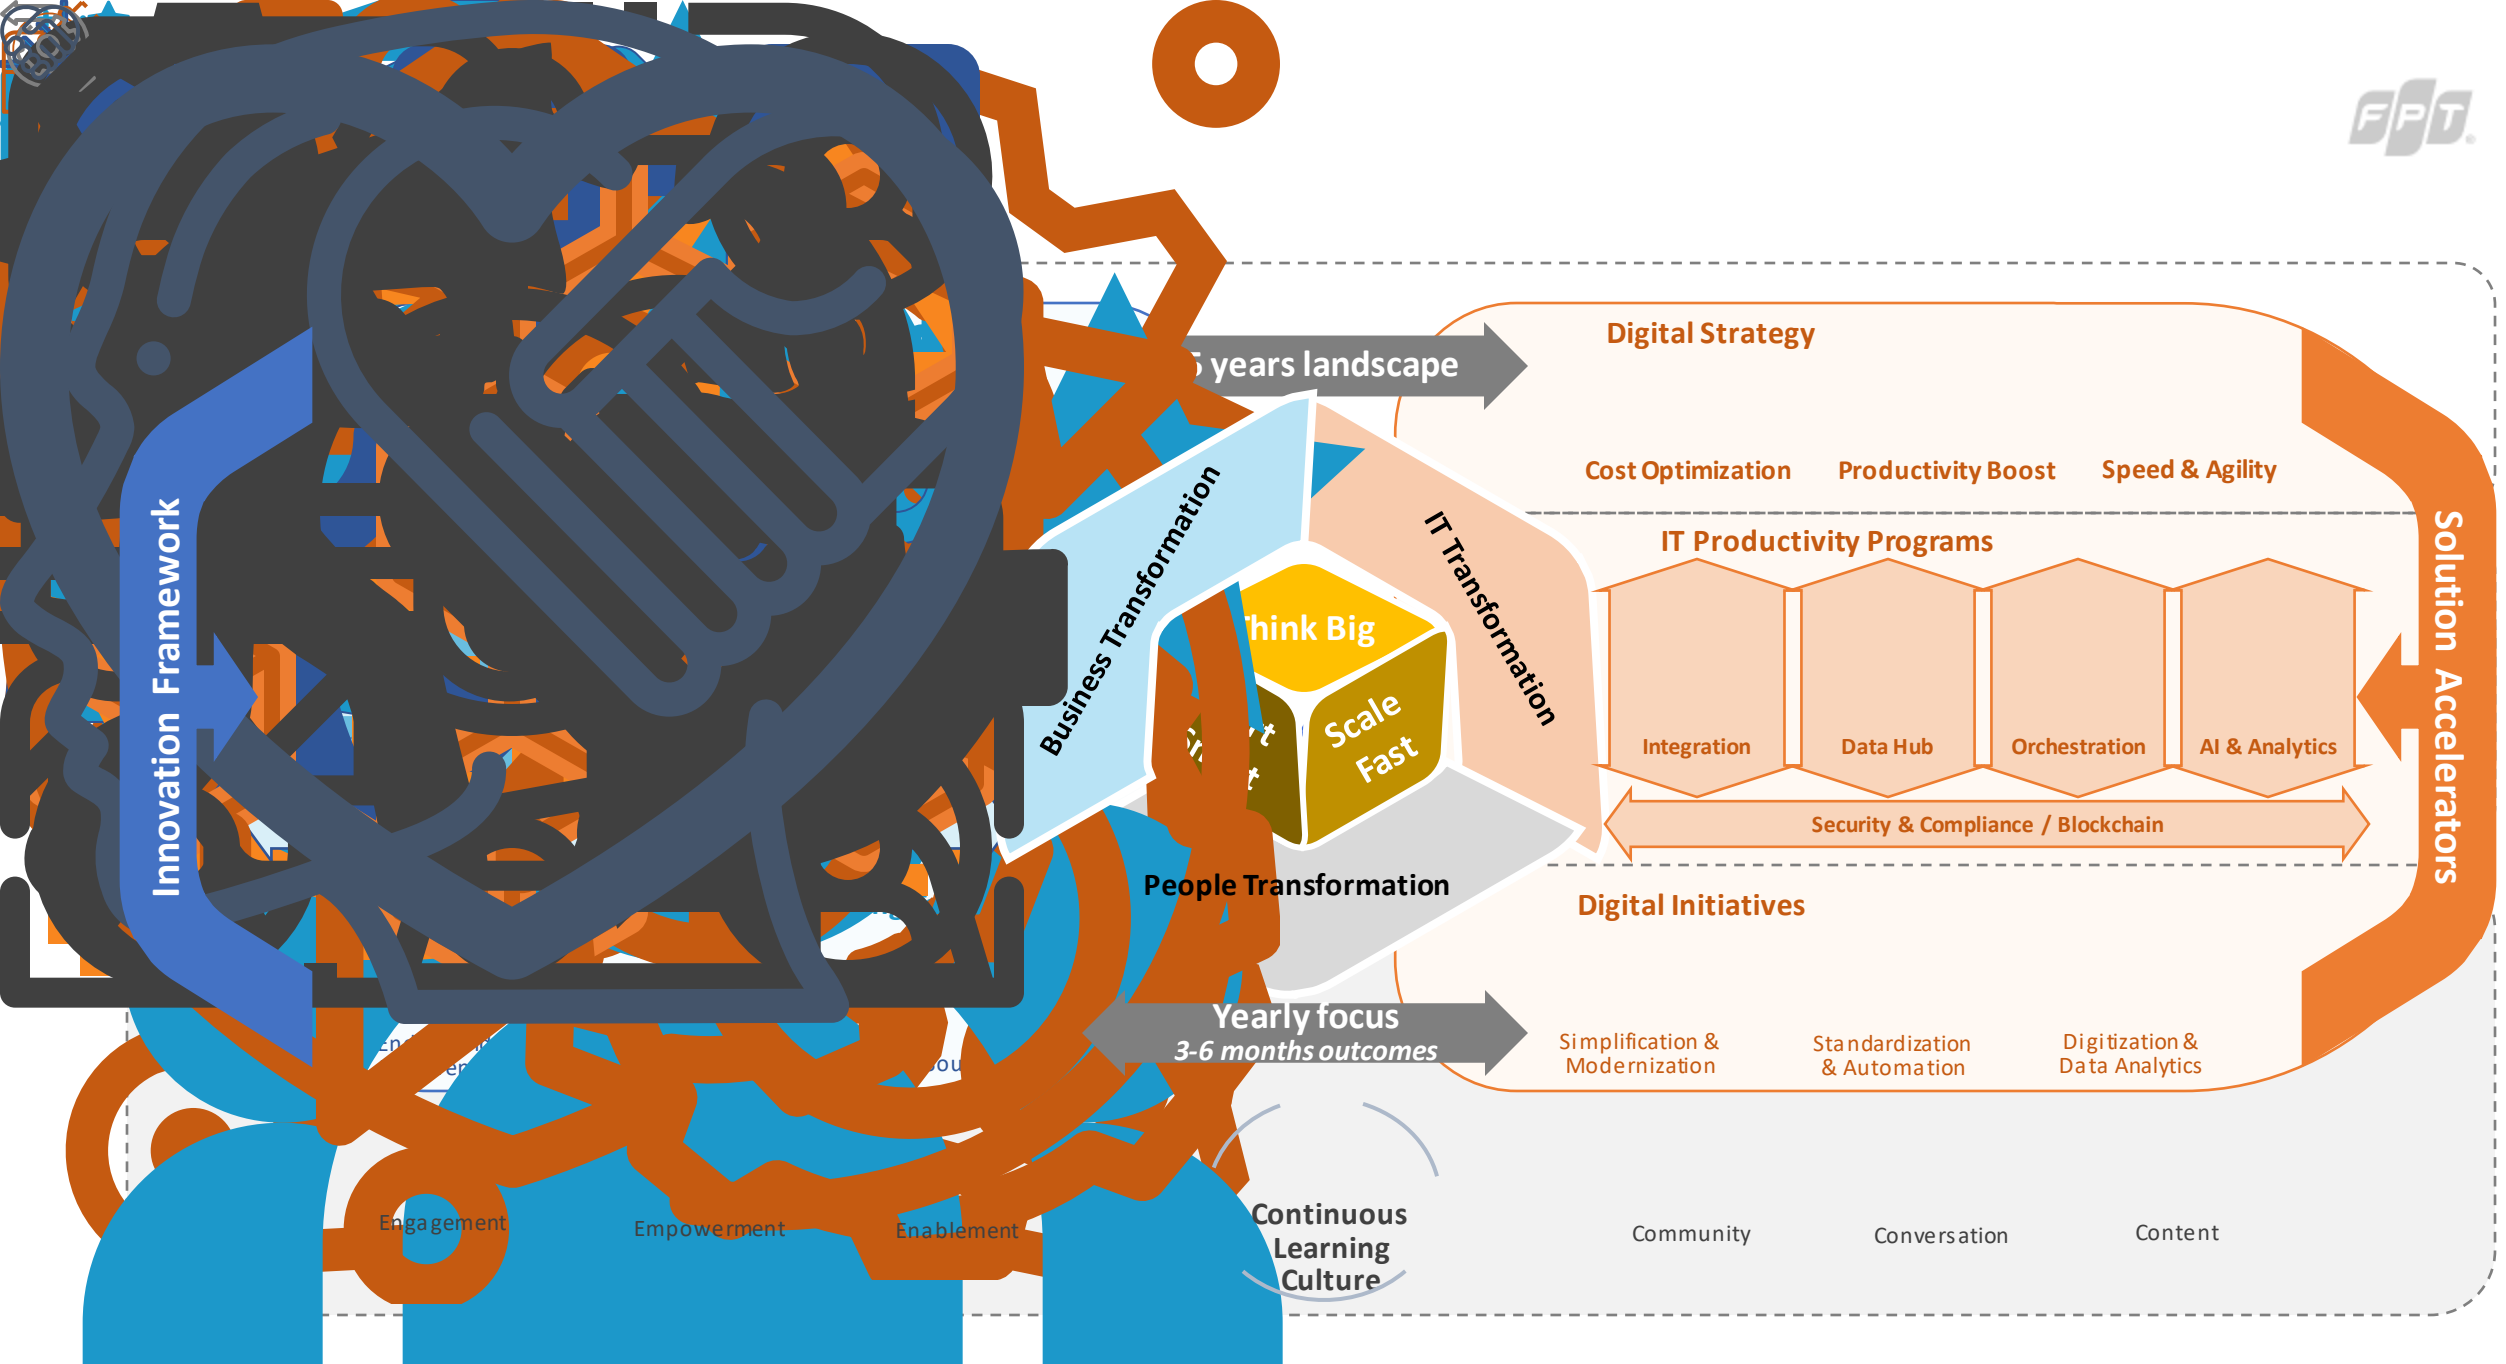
FPT

5 years landscape

Digital Strategy

Cost Optimization
Productivity Boost
Speed & Agility

IT Productivity Programs

Integration
Data Hub
Orchestration
AI & Analytics

Security & Compliance / Blockchain

Digital Initiatives

Simplification & Modernization
Standardization & Automation
Digitization & Data Analytics

Solution Accelerators

Innovation Framework

Business Transformation

IT Transformation

Think Big
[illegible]
Scale Fast

People Transformation

Yearly focus
3-6 months outcomes

Engagement
Empowerment
Enablement

Continuous Learning Culture

Community
Conversation
Content